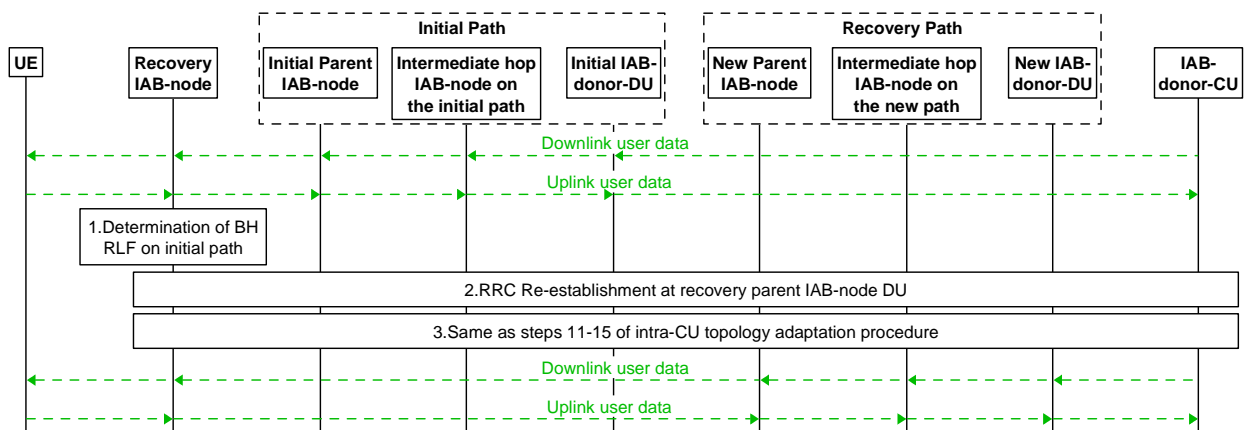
Initial Path

Recovery Path

UE

Recovery IAB-node

Initial Parent IAB-node

Intermediate hop IAB-node on the initial path

Initial IAB-donor-DU

New Parent IAB-node

Intermediate hop IAB-node on the new path

New IAB-donor-DU

IAB-donor-CU

Downlink user data

Uplink user data

1.Determination of BH RLF on initial path

2.RRC Re-establishment at recovery parent IAB-node DU

3.Same as steps 11-15 of intra-CU topology adaptation procedure

Downlink user data

Uplink user data